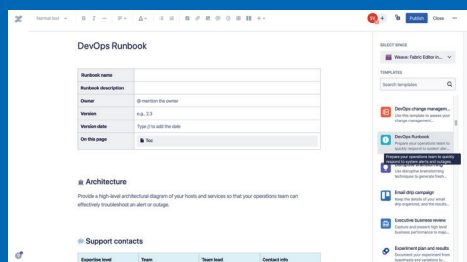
Normal text B I ··· A ··· Publish Close ···

DevOps Runbook

| Runbook name | |
|---|---|
| Runbook description | |
| Owner | @ mention the owner |
| Version | e.g., 1.0 |
| Version date | Type // to add the date |
| On this page | Toc |

Architecture

Provide a high-level architectural diagram of your hosts and services so that your operations team can effectively troubleshoot an alert or outage.

Support contacts

| Expertise level | Team | Team lead | Contact info |
|---|---|---|---|

SELECT SPACE

Weave: Fabric Editor in...

TEMPLATES

Search templates

DevOps change managem...
Use this template to assess your change management...

DevOps Runbook
Prepare your operations team to quickly respond to system alerts and outages...

Prepare your operations team to quickly respond to system alerts and outages

Use disruptive brainstorming techniques to generate fresh...

Email drip campaign
Keep the details of your email campaign and the results...

Executive business review
Capture and present high-level business performance to major...

Experiment plan and results
Document your experiment from hypothesis and variations to...